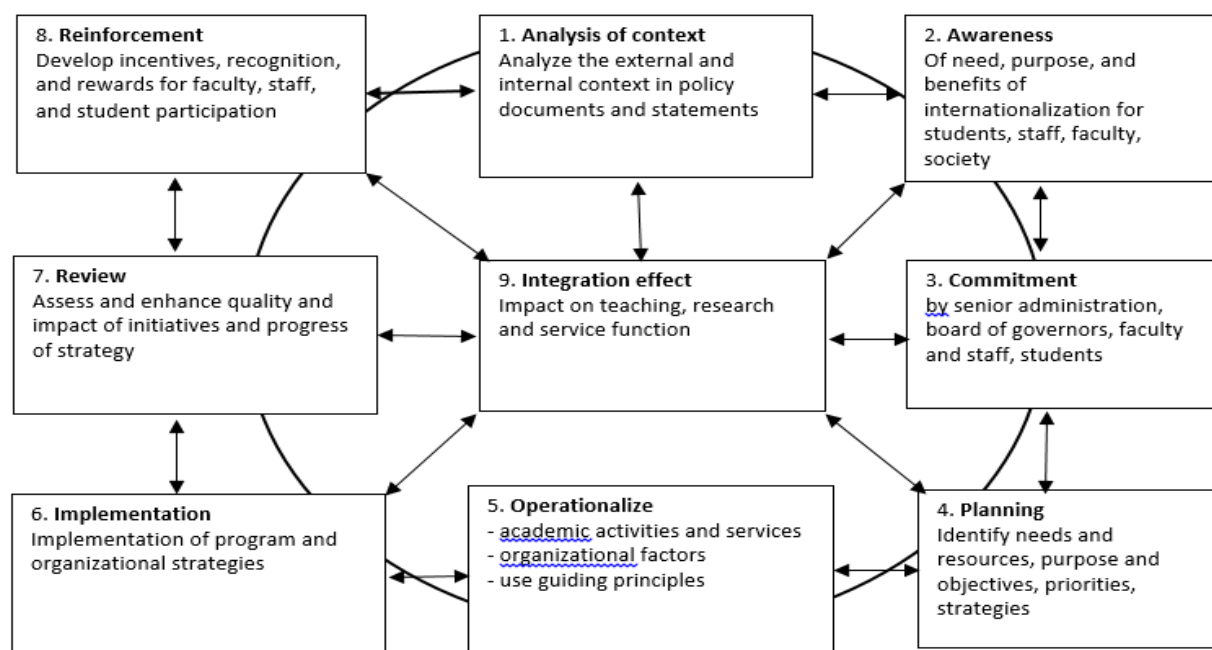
8. **Reinforcement**
Develop incentives, recognition, and rewards for faculty, staff, and student participation

1. **Analysis of context**
Analyze the external and internal context in policy documents and statements

2. **Awareness**
Of need, purpose, and benefits of internationalization for students, staff, faculty, society

7. **Review**
Assess and enhance quality and impact of initiatives and progress of strategy

9. **Integration effect**
Impact on teaching, research and service function

3. **Commitment**
by senior administration, board of governors, faculty and staff, students

6. **Implementation**
Implementation of program and organizational strategies

5. **Operationalize**
- academic activities and services
- organizational factors
- use guiding principles

4. **Planning**
Identify needs and resources, purpose and objectives, priorities, strategies